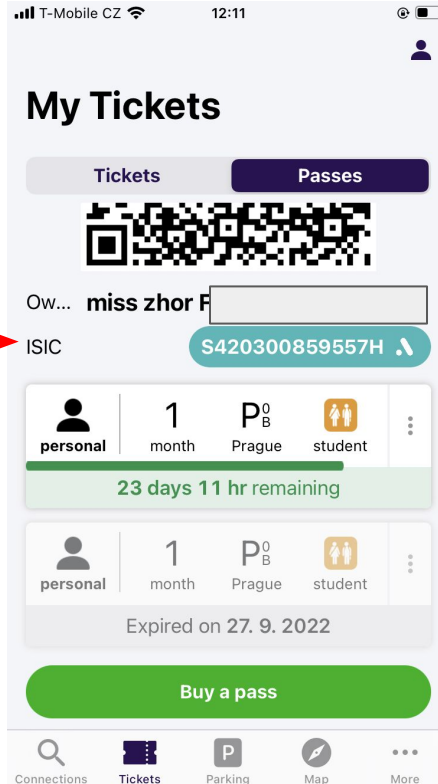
T-Mobile CZ 12:11

My Tickets

Tickets Passes

Ow... miss zhor F

ISIC S420300859557H

personal 1 month $P^0_B$ Prague student

23 days 11 hr remaining

personal 1 month $P^0_B$ Prague student

Expired on 27. 9. 2022

Buy a pass

Connections Tickets Parking Map More